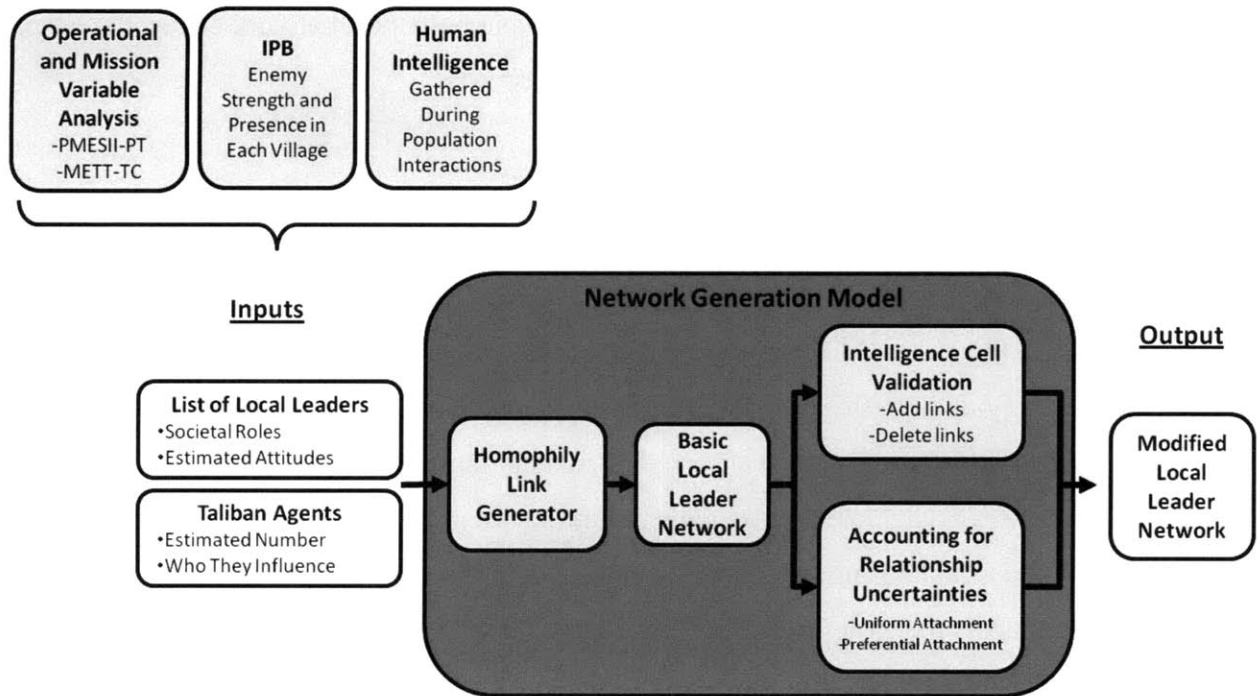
Operational and Mission Variable Analysis
-PMESII-PT
-METT-TC

IPB
Enemy Strength and Presence in Each Village

Human Intelligence
Gathered During Population Interactions

Inputs

List of Local Leaders
•Societal Roles
•Estimated Attitudes

Taliban Agents
•Estimated Number
•Who They Influence

Network Generation Model

Homophily Link Generator

Basic Local Leader Network

Intelligence Cell Validation
-Add links
-Delete links

Accounting for Relationship Uncertainties
-Uniform Attachment
-Preferential Attachment

Output

Modified Local Leader Network